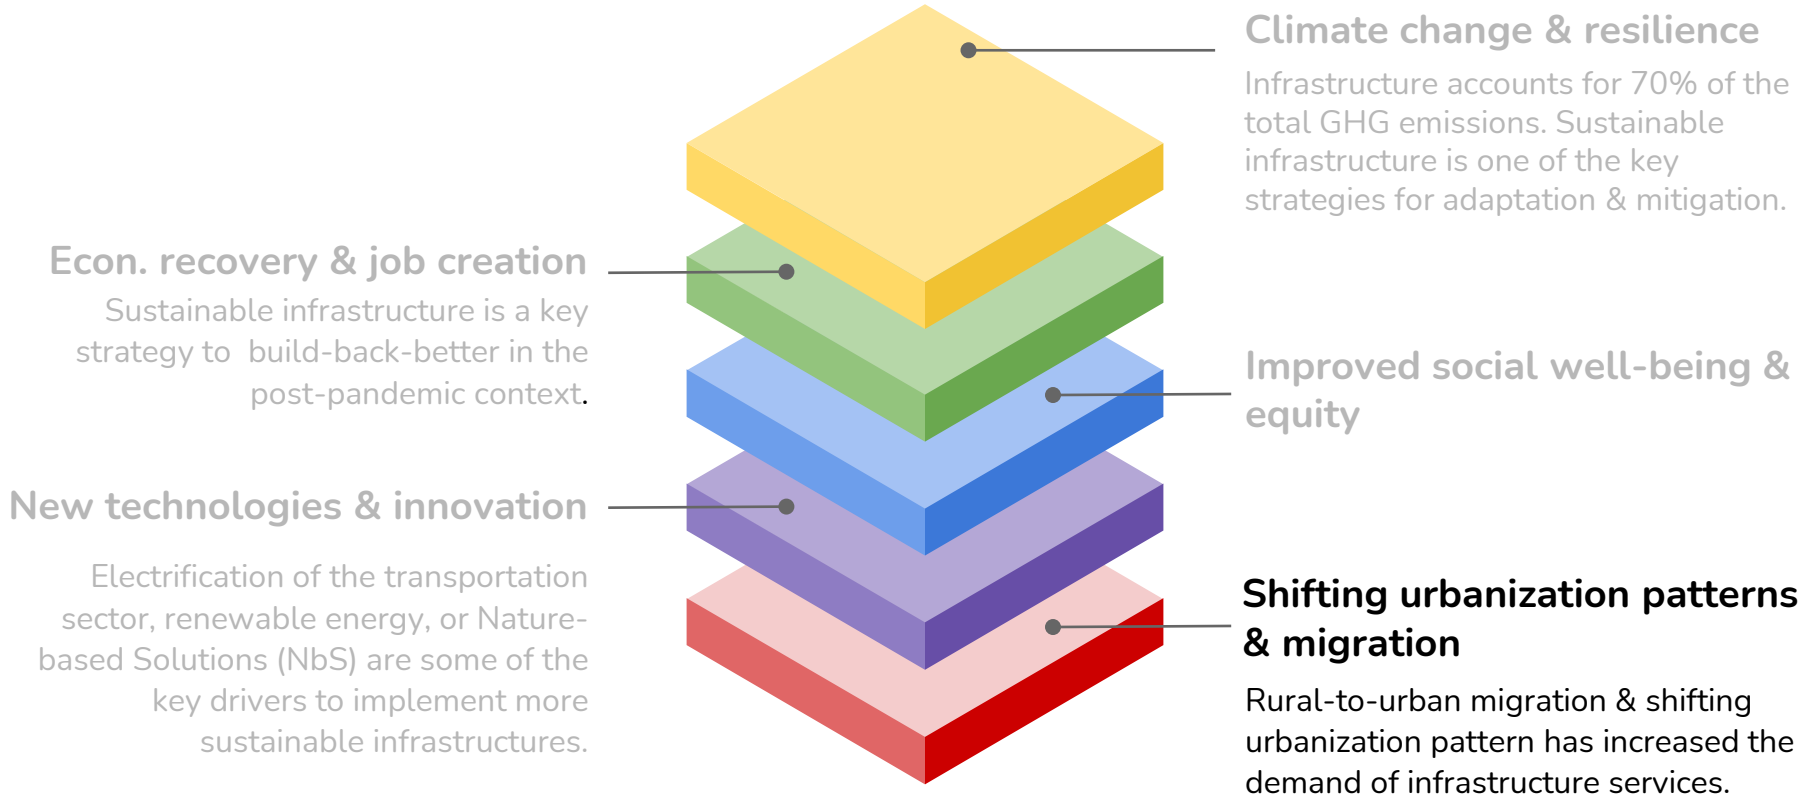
Climate change & resilience

Infrastructure accounts for 70% of the total GHG emissions. Sustainable infrastructure is one of the key strategies for adaptation & mitigation.

Econ. recovery & job creation

Sustainable infrastructure is a key strategy to build-back-better in the post-pandemic context.

Improved social well-being & equity

New technologies & innovation

Electrification of the transportation sector, renewable energy, or Nature-based Solutions (NbS) are some of the key drivers to implement more sustainable infrastructures.

Shifting urbanization patterns & migration

Rural-to-urban migration & shifting urbanization pattern has increased the demand of infrastructure services.